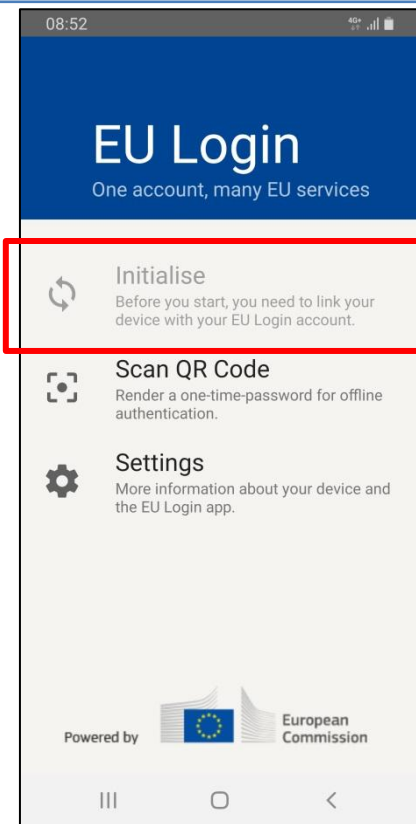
08:52

4G+

EU Login
One account, many EU services

Initialise
Before you start, you need to link your device with your EU Login account.

Scan QR Code
Render a one-time-password for offline authentication.

Settings
More information about your device and the EU Login app.

Powered by

European Commission